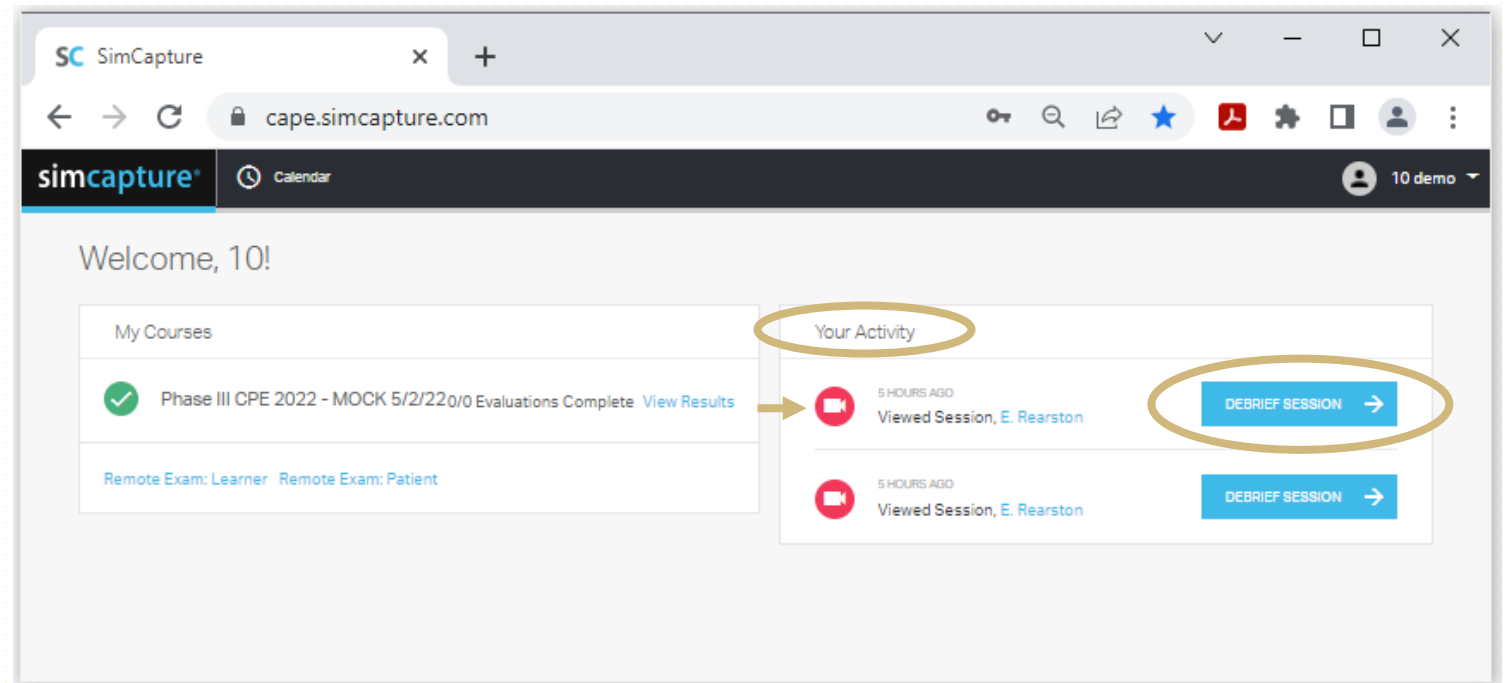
SC SimCapture ×

cape.simcapture.com

simcapture Calendar 10 demo

Welcome, 10!

My Courses

Phase III CPE 2022 - MOCK 5/2/22 0/0 Evaluations Complete View Results

Remote Exam: Learner Remote Exam: Patient

Your Activity

5 HOURS AGO
Viewed Session, E. Rearston

DEBRIEF SESSION

5 HOURS AGO
Viewed Session, E. Rearston

DEBRIEF SESSION